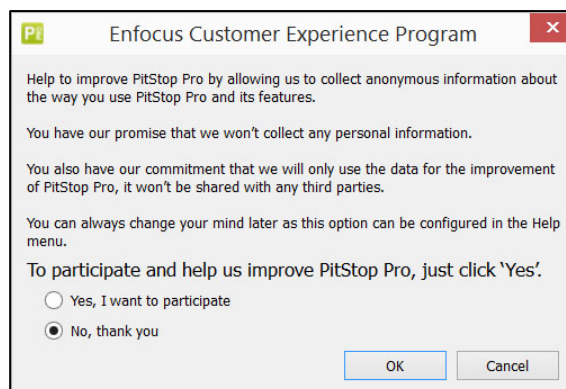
Pi Enfocus Customer Experience Program ×

Help to improve PitStop Pro by allowing us to collect anonymous information about the way you use PitStop Pro and its features.

You have our promise that we won't collect any personal information.

You also have our commitment that we will only use the data for the improvement of PitStop Pro, it won't be shared with any third parties.

You can always change your mind later as this option can be configured in the Help menu.

To participate and help us improve PitStop Pro, just click 'Yes'.

Yes, I want to participate

No, thank you

OK Cancel